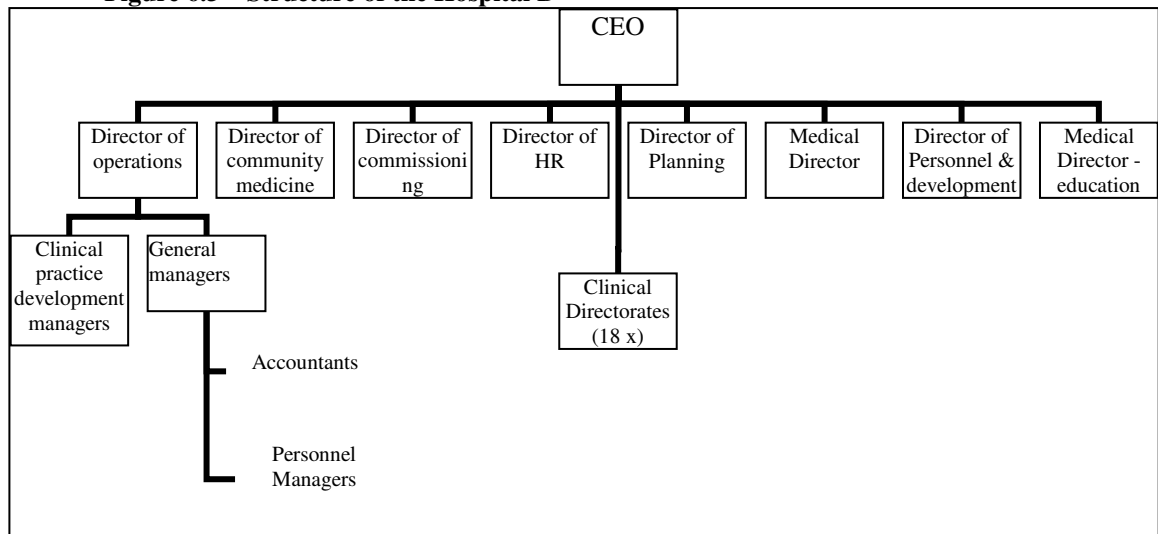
Figure 6.3 – Structure of the Hospital D

CEO

Director of operations

Director of community medicine

Director of commissioning

Director of HR

Director of Planning

Medical Director

Director of Personnel & development

Medical Director - education

Clinical practice development managers

General managers

Clinical Directorates (18 x)

Accountants

Personnel Managers